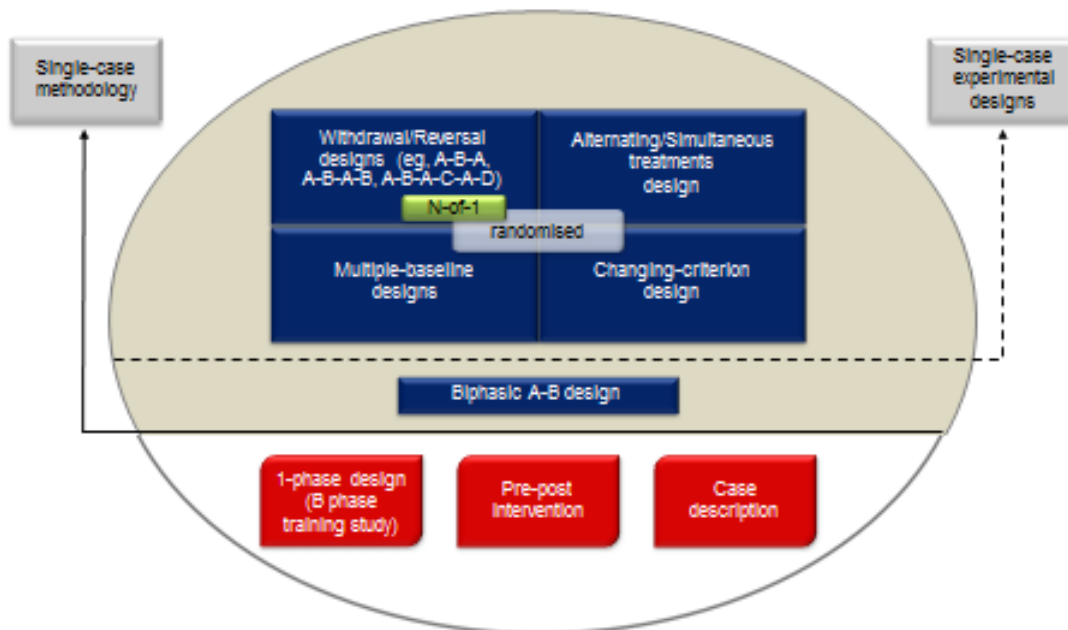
Single-case methodology

Single-case experimental designs

Withdrawal/Reversal designs (eg, A-B-A, A-B-A-B, A-B-A-C-A-D)

Alternating/Simultaneous treatments design

N-of-1

randomised

Multiple-baseline designs

Changing-criterion design

Biphasic A-B design

1-phase design (B phase training study)

Pre-post intervention

Case description